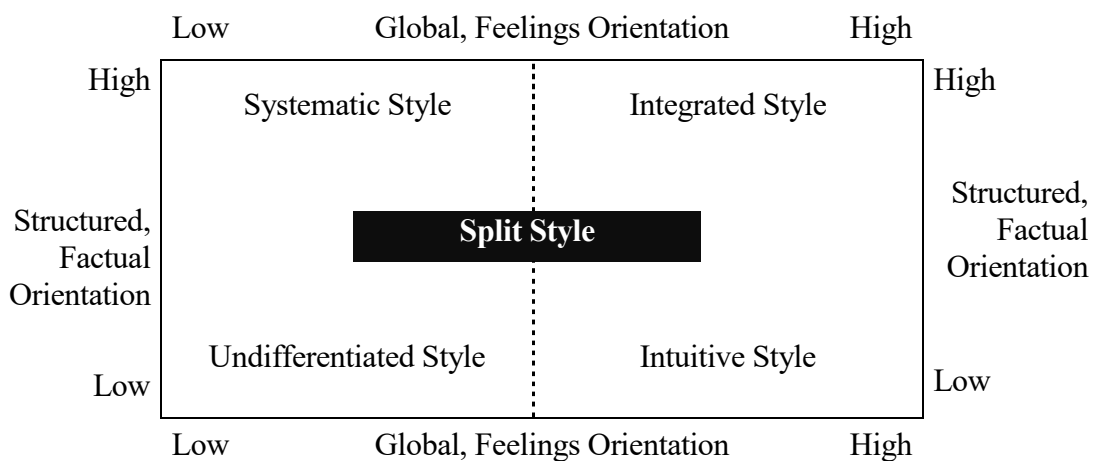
Low Global, Feelings Orientation High

High

Structured, Factual Orientation

Low

Systematic Style

Integrated Style

Split Style

Undifferentiated Style

Intuitive Style

High

Structured, Factual Orientation

Low

Low Global, Feelings Orientation High